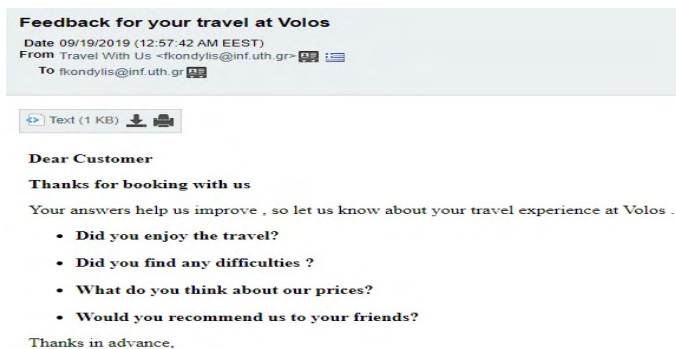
Feedback for your travel at Volos

Date 09/19/2019 (12:57:42 AM EEST)
From Travel With Us <fkondylis@inf.uth.gr>
To fkondylis@inf.uth.gr

Text (1 KB)

Dear Customer

Thanks for booking with us

Your answers help us improve , so let us know about your travel experience at Volos .

- Did you enjoy the travel?
- Did you find any difficulties ?
- What do you think about our prices?
- Would you recommend us to your friends?

Thanks in advance,